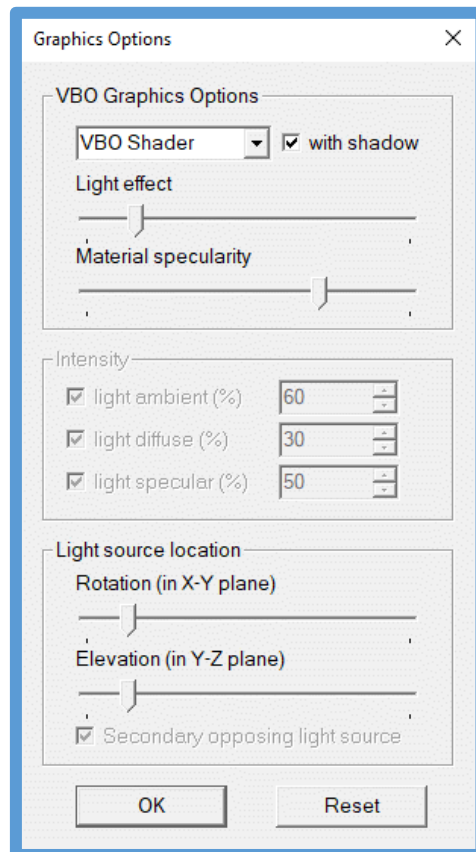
Graphics Options
×

VBO Graphics Options

VBO Shader
with shadow

Light effect

Material specularity

Intensity

light ambient (%) 60
light diffuse (%) 30
light specular (%) 50

Light source location

Rotation (in X-Y plane)

Elevation (in Y-Z plane)

Secondary opposing light source

OK
Reset